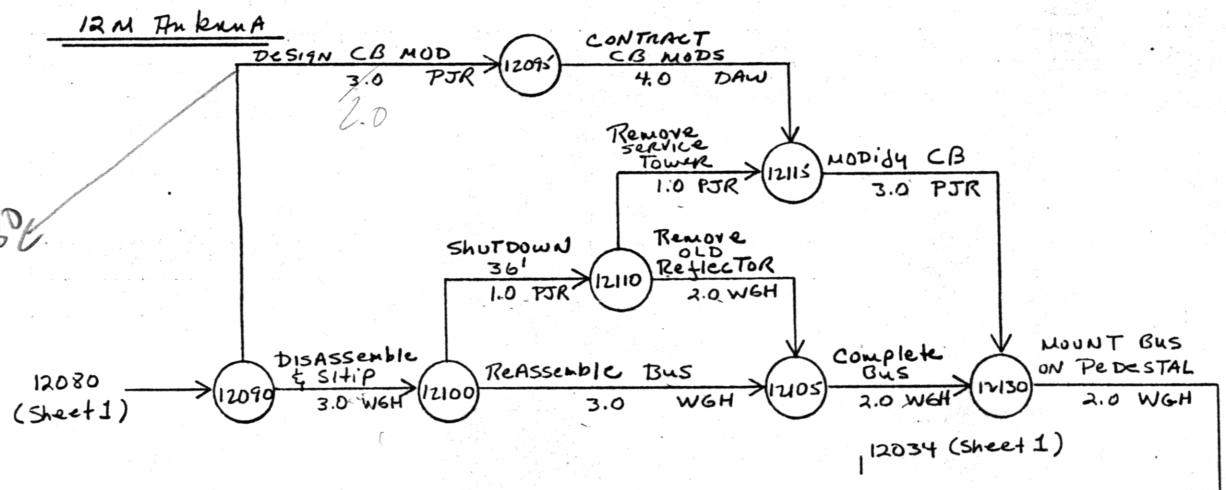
12M Antenna

DESIGN CB MOD
3.0 PJR
2.0

12095

CONTRACT CB MODS
4.0 DAW

Remove SERVICE TOWER
1.0 PJR

12115

MODIFY CB
3.0 PJR

SHUTDOWN 36'
1.0 PJR

12110

Remove OLD Reflector
2.0 WGH

12080 (Sheet 1)

12090

DISASSEMBLE & STRIP
3.0 WGH

12100

ReAssemble Bus
3.0 WGH

12105

Complete Bus
2.0 WGH

12130

MOUNT BUS ON PEDESTAL
2.0 WGH

12034 (Sheet 1)